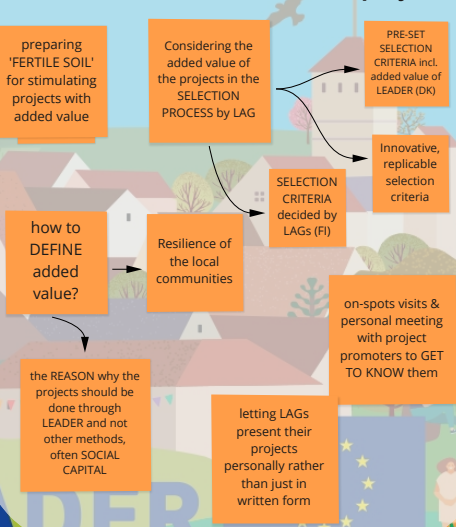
preparing 'FERTILE SOIL' for stimulating projects with added value

Considering the added value of the projects in the SELECTION PROCESS by LAG

PRE-SET SELECTION CRITERIA incl. added value of LEADER (DK)

Innovative, replicable selection criteria

SELECTION CRITERIA decided by LAGs (FI)

how to DEFINE added value?

Resilience of the local communities

on-spots visits & personal meeting with project promoters to GET TO KNOW them

the REASON why the projects should be done through LEADER and not other methods, often SOCIAL CAPITAL

letting LAGs present their projects personally rather than just in written form

ADER